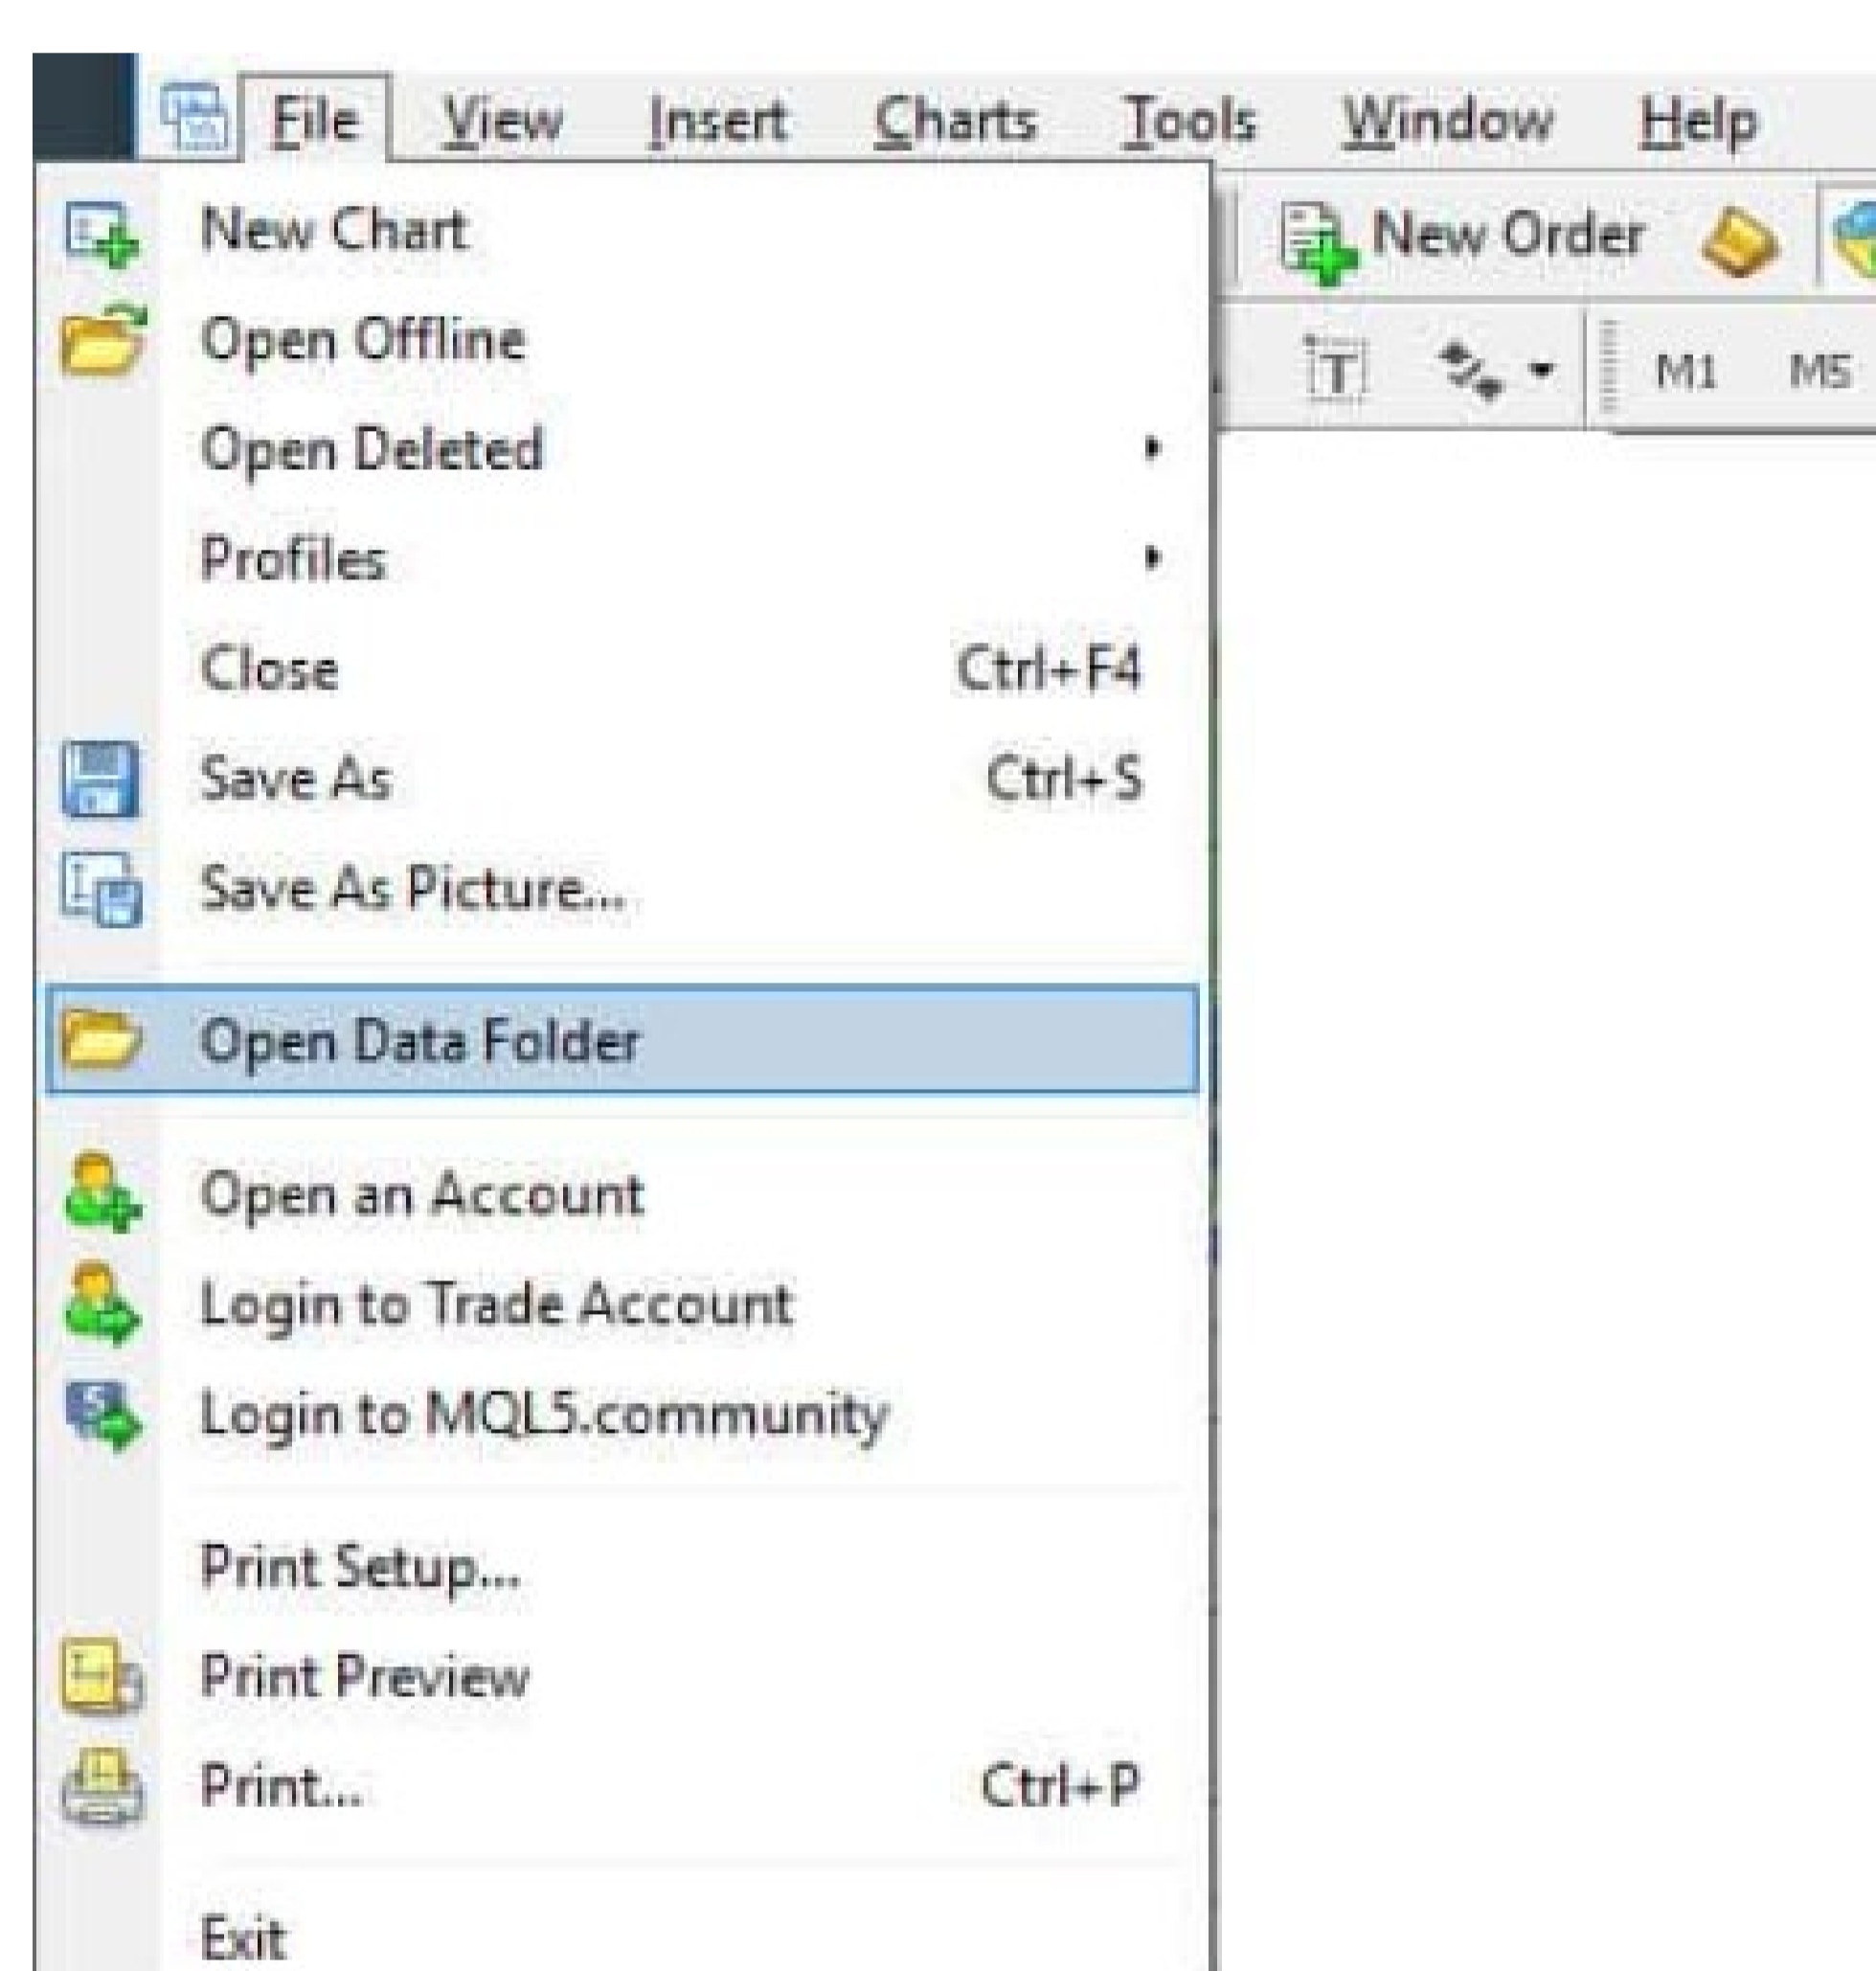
File View Insert Charts Tools Window Help

New Order

M1 M5

New Chart
Open Offline
Open Deleted
Profiles
Close Ctrl+F4
Save As Ctrl+S
Save As Picture...

Open Data Folder

Open an Account
Login to Trade Account
Login to MQL5.community

Print Setup...
Print Preview
Print... Ctrl+P

Exit